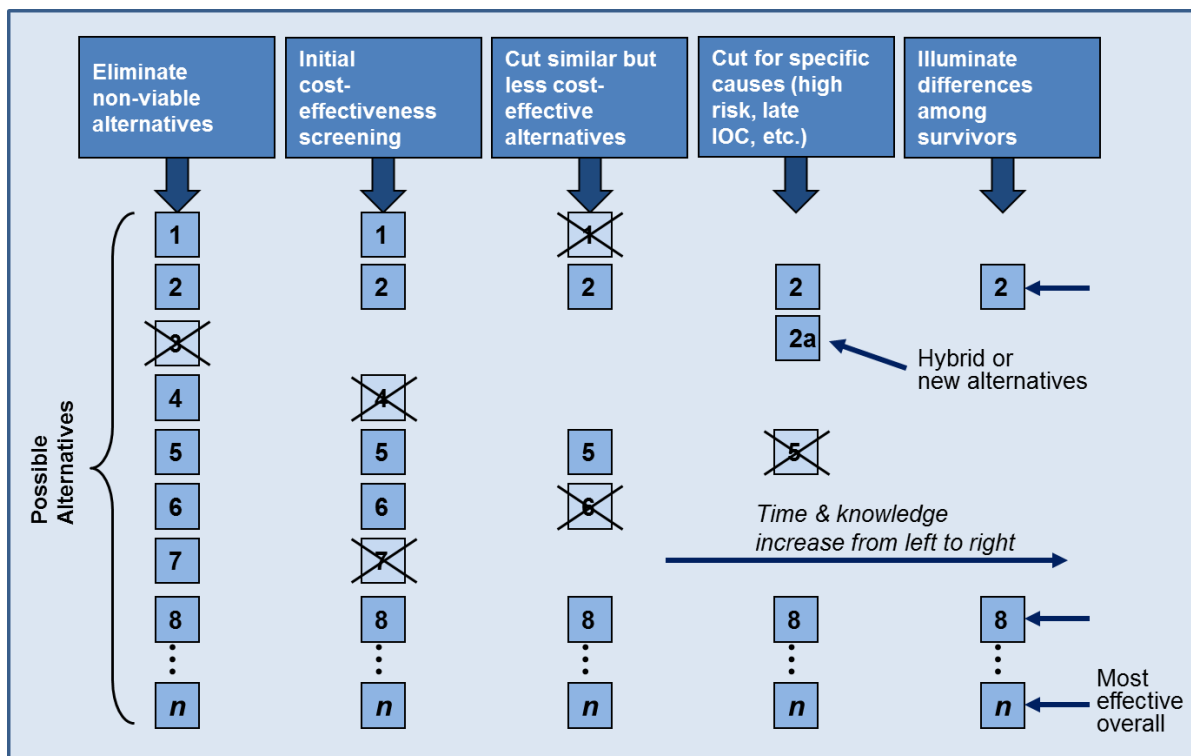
Eliminate non-viable alternatives

Initial cost-effectiveness screening

Cut similar but less cost-effective alternatives

Cut for specific causes (high risk, late IOC, etc.)

Illuminate differences among survivors

Possible Alternatives

| | | | | |
|---|---|---|---|---|
| 1 | 1 | 1 | | |
| 2 | 2 | 2 | 2 | 2 |
| | | | 2a | |
| 3 | | | | |
| 4 | 4 | | | |
| 5 | 5 | 5 | 5 | |
| 6 | 6 | 6 | | |
| 7 | 7 | | | |
| 8 | 8 | 8 | 8 | 8 |
| ⋮ | ⋮ | ⋮ | ⋮ | ⋮ |
| *n* | *n* | *n* | *n* | *n* |

Hybrid or new alternatives

*Time & knowledge increase from left to right*

Most effective overall